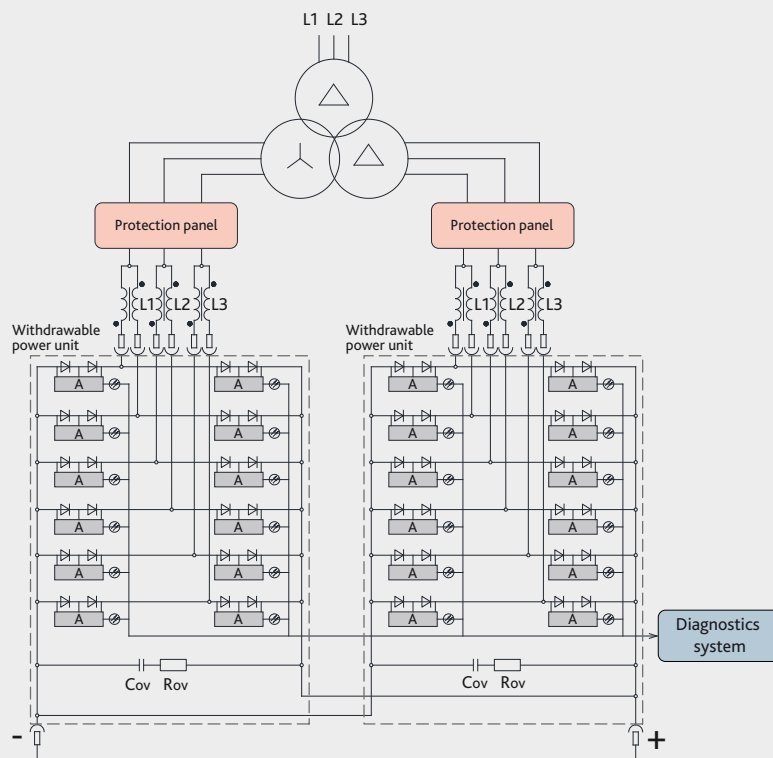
L1 L2 L3

Protection panel

Protection panel

L1 L2 L3

L1 L2 L3

Withdrawable power unit

Withdrawable power unit

A A
A A
A A
A A
A A
A A

A A
A A
A A
A A
A A
A A

Diagnostics system

Cov Rov

Cov Rov

-

+